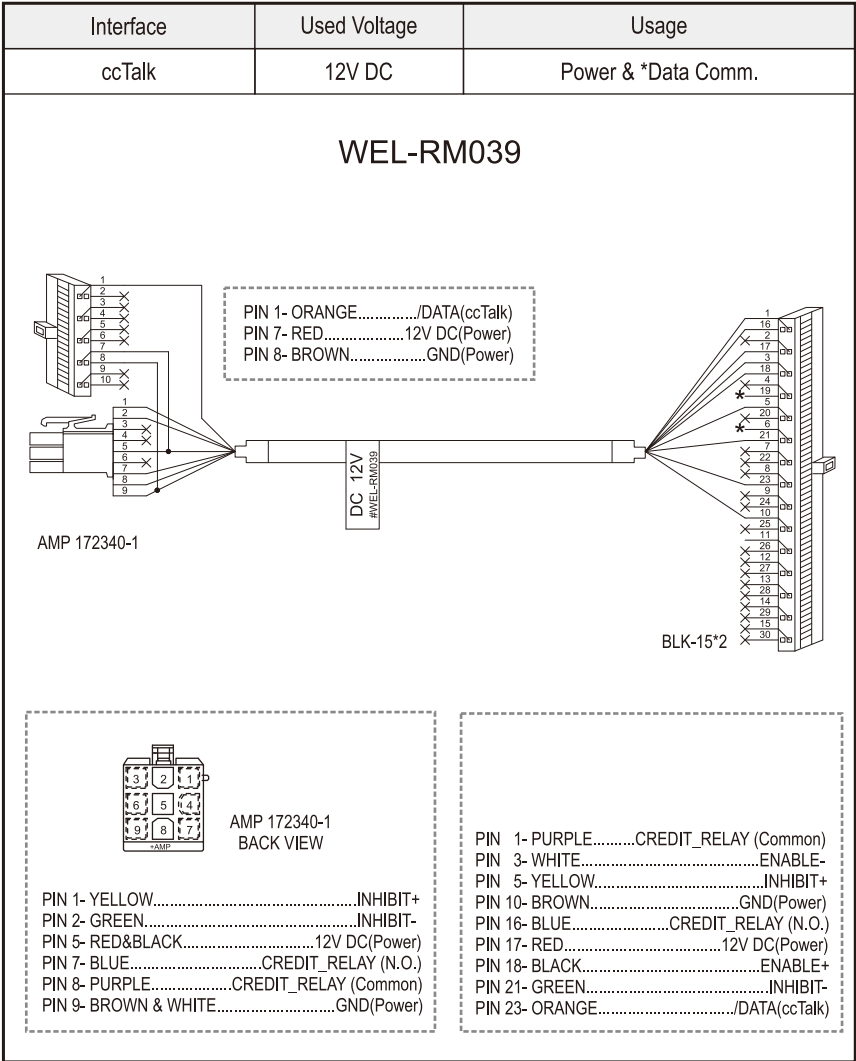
| Interface | Used Voltage | Usage |
|---|---|---|
| ccTalk | 12V DC | Power & *Data Comm. |

WEL-RM039

1
2
3
4
5
6
7
8
9
10

PIN 1- ORANGE............../DATA(ccTalk)
PIN 7- RED...................12V DC(Power)
PIN 8- BROWN..................GND(Power)

1
2
3
4
5
6
7
8
9

DC 12V
#WEL-RM039

1
16
2
17
3
18
4
19
5
20
6
21
7
22
8
23
9
24
10
25
11
26
12
27
13
28
14
29
15
30

*
*

AMP 172340-1

BLK-15*2

3 2 1
6 5 4
9 8 7
+AMP

AMP 172340-1
BACK VIEW

PIN 1- YELLOW.................................................INHIBIT+
PIN 2- GREEN....................................................INHIBIT-
PIN 5- RED&BLACK...............................12V DC(Power)
PIN 7- BLUE..............................CREDIT_RELAY (N.O.)
PIN 8- PURPLE..................CREDIT_RELAY (Common)
PIN 9- BROWN & WHITE...........................GND(Power)

PIN 1- PURPLE..........CREDIT_RELAY (Common)
PIN 3- WHITE...............................................ENABLE-
PIN 5- YELLOW...........................................INHIBIT+
PIN 10- BROWN..................................GND(Power)
PIN 16- BLUE.....................CREDIT_RELAY (N.O.)
PIN 17- RED.....................................12V DC(Power)
PIN 18- BLACK.........................................ENABLE+
PIN 21- GREEN...........................................INHIBIT-
PIN 23- ORANGE................................/DATA(ccTalk)